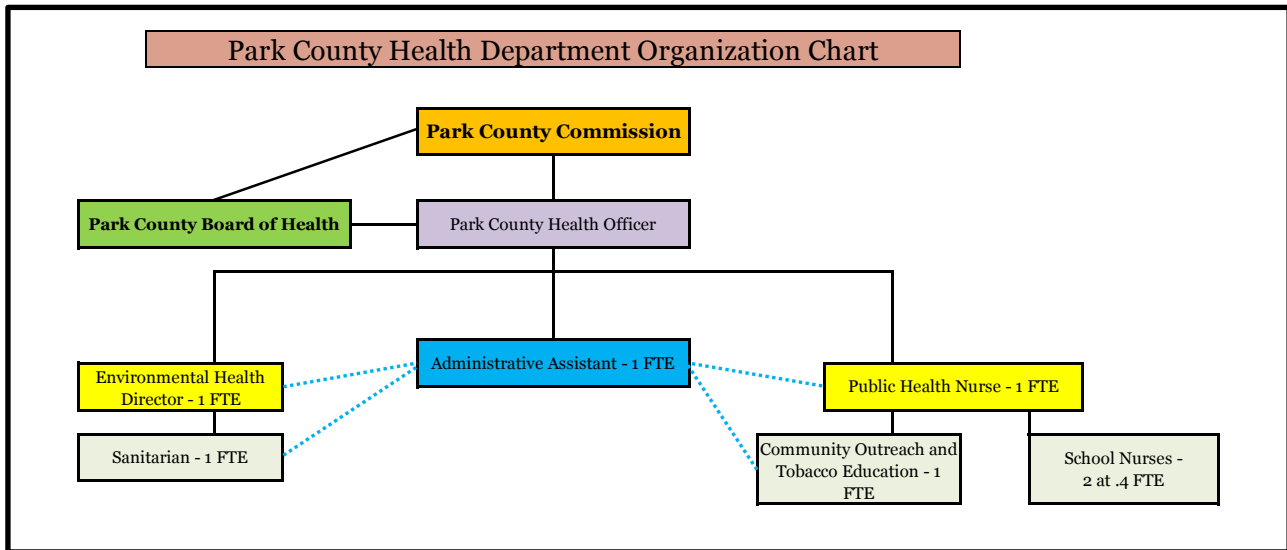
Park County Health Department Organization Chart

Park County Commission

Park County Board of Health

Park County Health Officer

Administrative Assistant - 1 FTE

Environmental Health Director - 1 FTE

Public Health Nurse - 1 FTE

Sanitarian - 1 FTE

Community Outreach and Tobacco Education - 1 FTE

School Nurses - 2 at .4 FTE